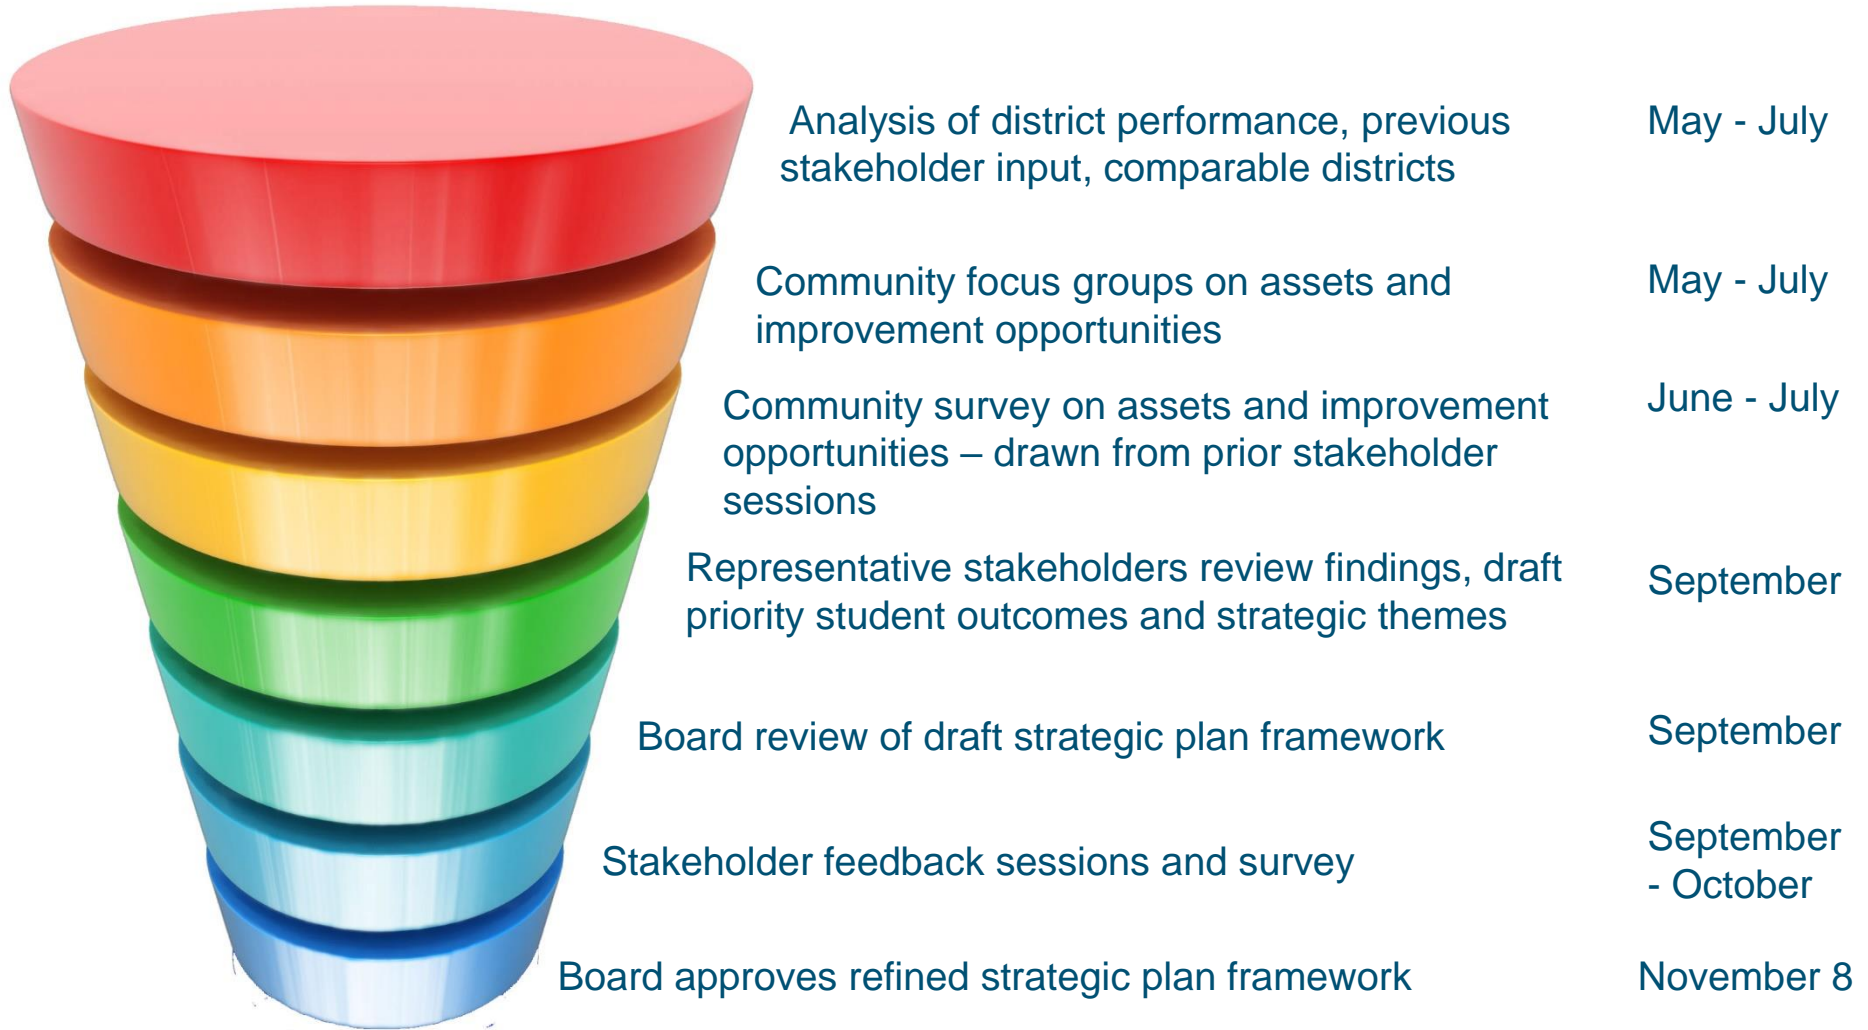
Analysis of district performance, previous stakeholder input, comparable districts

May - July

Community focus groups on assets and improvement opportunities

May - July

Community survey on assets and improvement opportunities – drawn from prior stakeholder sessions

June - July

Representative stakeholders review findings, draft priority student outcomes and strategic themes

September

Board review of draft strategic plan framework

September

Stakeholder feedback sessions and survey

September - October

Board approves refined strategic plan framework

November 8